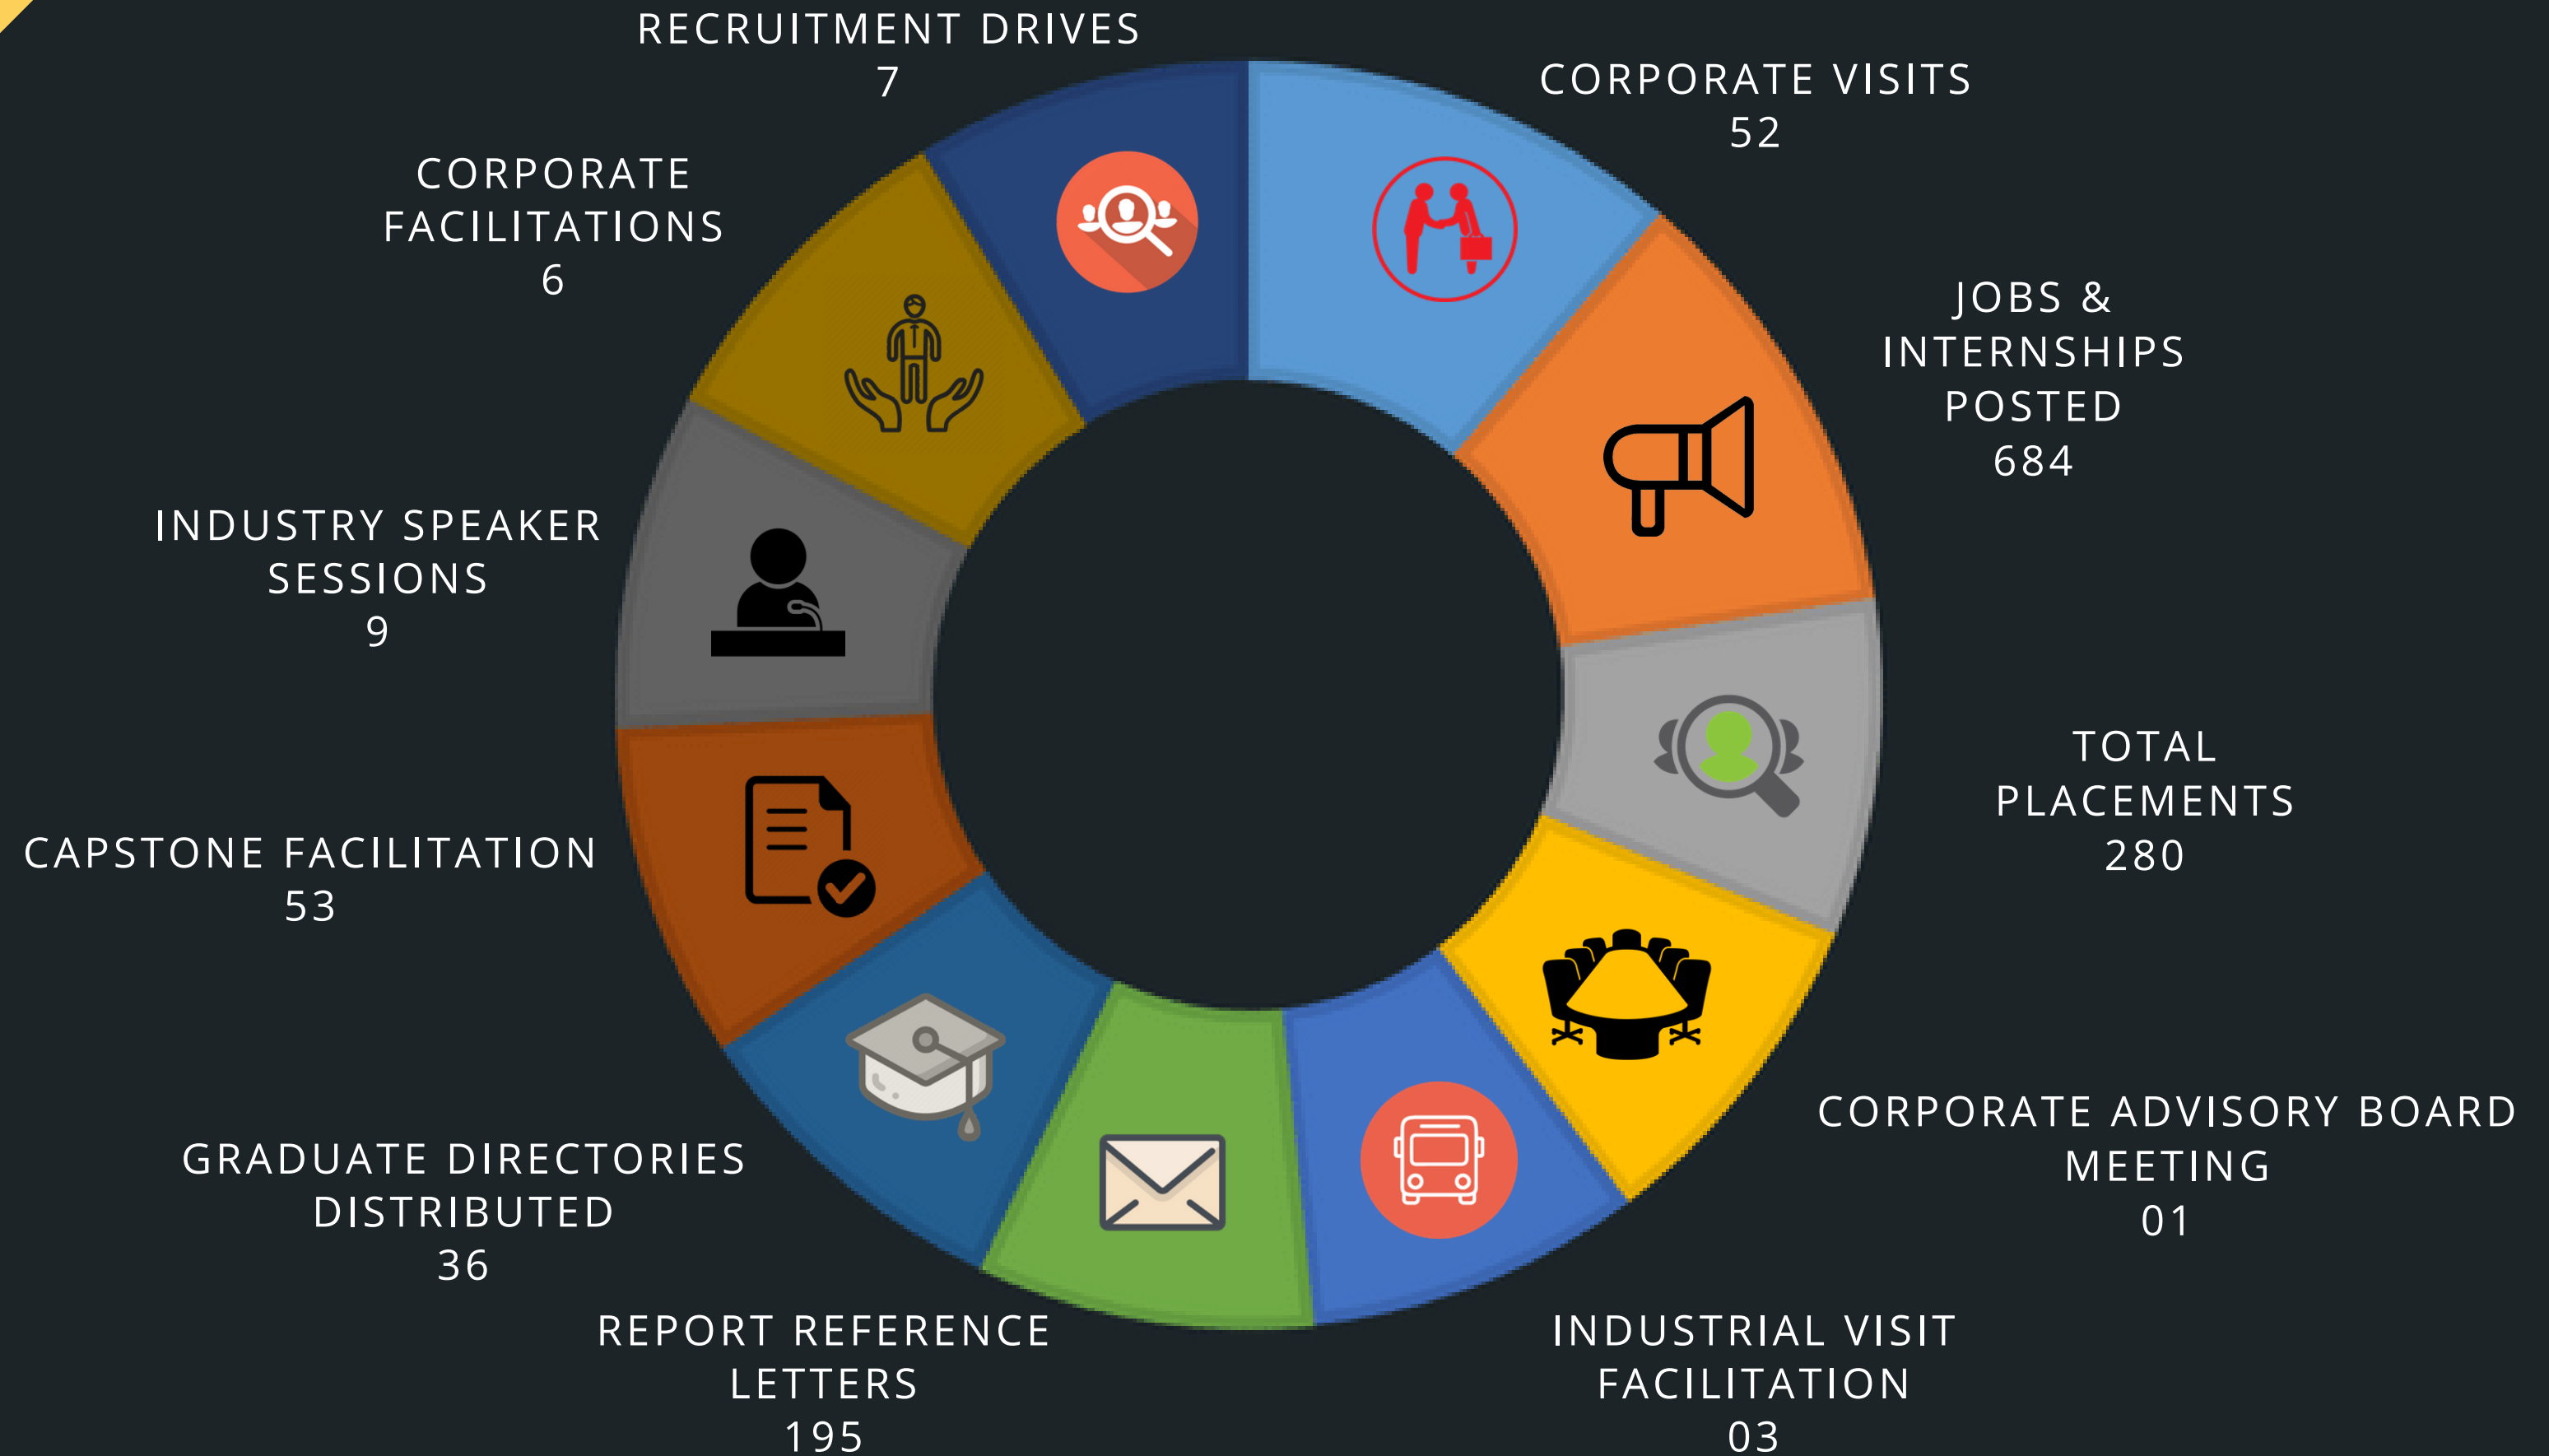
RECRUITMENT DRIVES
7

CORPORATE VISITS
52

CORPORATE FACILITATIONS
6

JOBS & INTERNSHIPS POSTED
684

INDUSTRY SPEAKER SESSIONS
9

TOTAL PLACEMENTS
280

CAPSTONE FACILITATION
53

CORPORATE ADVISORY BOARD MEETING
01

GRADUATE DIRECTORIES DISTRIBUTED
36

REPORT REFERENCE LETTERS
195

INDUSTRIAL VISIT FACILITATION
03